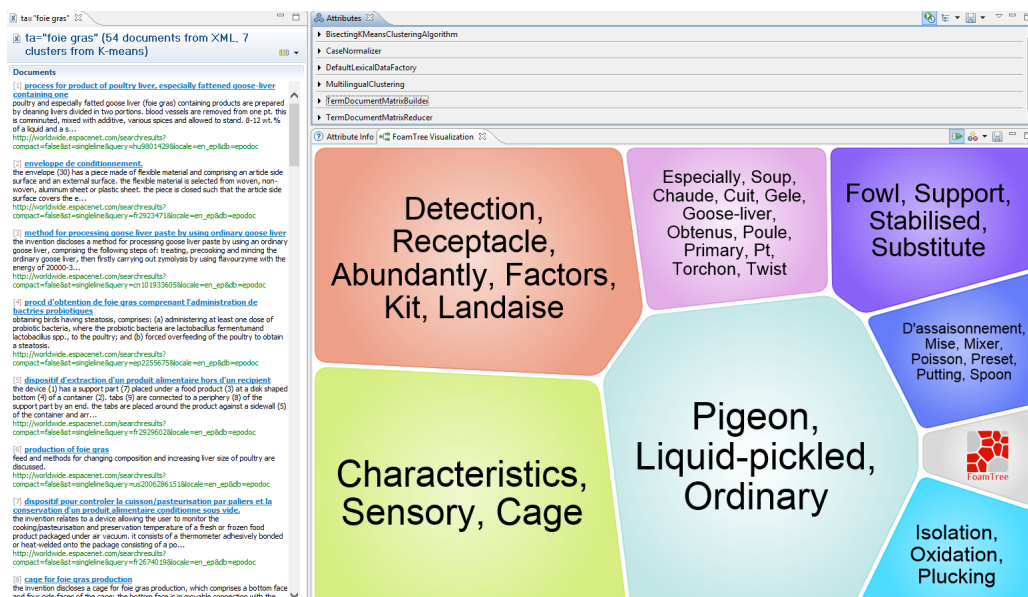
ta="foie gras"

ta="foie gras" (54 documents from XML, 7 clusters from K-means)

Documents

[1] process for product of poultry liver, especially fattened goose-liver containing one
poultry and especially fatted goose liver (foie gras) containing products are prepared by cleaning livers divided in two portions. blood vessels are removed from one pt. this is comminuted, mixed with additive, various spices and allowed to stand. 8-12 wt. % of a liquid and a s...
http://worldwide.espacenet.com/searchresults?compact=false&st=singleline&query=hu9801429&locale=en_ep&db=epodoc

[2] enveloppe de conditionnement.
the envelope (30) has a piece made of flexible material and comprising an article side surface and an external surface. the flexible material is selected from woven, non-woven, aluminum sheet or plastic sheet. the piece is closed such that the article side surface covers the e...
http://worldwide.espacenet.com/searchresults?compact=false&st=singleline&query=fr2923471&locale=en_ep&db=epodoc

[3] method for processing goose liver paste by using ordinary goose liver
the invention discloses a method for processing goose liver paste by using an ordinary goose liver, comprising the following steps of: treating, precooking and mincing the ordinary goose liver, then firstly carrying out zymolysis by using flavourzyme with the energy of 20000-3...
http://worldwide.espacenet.com/searchresults?compact=false&st=singleline&query=cn101933605&locale=en_ep&db=epodoc

[4] procd d'obtention de foie gras comprenant l'administration de bactries probiotiques
obtaining birds having steatosis, comprises: (a) administering at least one dose of probiotic bacteria, where the probiotic bacteria are lactobacillus fermentumand lactobacillus spp., to the poultry; and (b) forced overfeeding of the poultry to obtain a steatosis.
http://worldwide.espacenet.com/searchresults?compact=false&st=singleline&query=ep2255675&locale=en_ep&db=epodoc

[5] dispositif d'extraction d'un produit alimentaire hors d'un recipient
the device (1) has a support part (7) placed under a food product (3) at a disk shaped bottom (4) of a container (2). tabs (9) are connected to a periphery (8) of the support part by an end. the tabs are placed around the product against a sidewall (5) of the container and arr...
http://worldwide.espacenet.com/searchresults?compact=false&st=singleline&query=fr2929602&locale=en_ep&db=epodoc

[6] production of foie gras
feed and methods for changing composition and increasing liver size of poultry are discussed.
http://worldwide.espacenet.com/searchresults?compact=false&st=singleline&query=us2006286151&locale=en_ep&db=epodoc

[7] dispositif pour controler la cuisson/pasteurisation par paliers et la conservation d'un produit alimentaire conditionne sous vide.
the invention relates to a device allowing the user to monitor the cooking/pasteurisation and preservation temperature of a fresh or frozen food product packaged under air vacuum. it consists of a thermometer adhesively bonded or heat-welded onto the package consisting of a po...
http://worldwide.espacenet.com/searchresults?compact=false&st=singleline&query=fr2674019&locale=en_ep&db=epodoc

[8] cage for foie gras production
the invention discloses a cage for foie gras production, which comprises a bottom face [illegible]

Attributes
BisectingKMeansClusteringAlgorithm
CaseNormalizer
DefaultLexicalDataFactory
MultilingualClustering
TermDocumentMatrixBuilder
TermDocumentMatrixReducer

Attribute Info
FoamTree Visualization

Detection, Receptacle, Abundantly, Factors, Kit, Landaise

Especially, Soup, Chaude, Cuit, Gele, Goose-liver, Obtenus, Poule, Primary, Pt, Torchon, Twist

Fowl, Support, Stabilised, Substitute

D'assaisonnement, Mise, Mixer, Poisson, Preset, Putting, Spoon

Pigeon, Liquid-pickled, Ordinary

Characteristics, Sensory, Cage

FoamTree

Isolation, Oxidation, Plucking